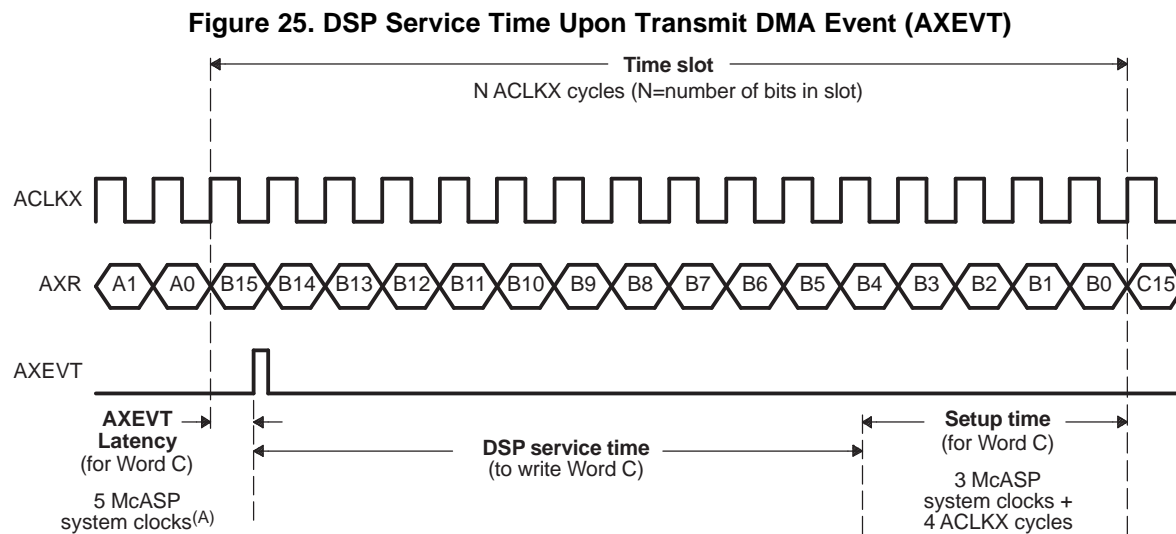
Figure 25. DSP Service Time Upon Transmit DMA Event (AXEVT)

Time slot
N ACLKX cycles (N=number of bits in slot)

ACLKX

AXR A1 A0 B15 B14 B13 B12 B11 B10 B9 B8 B7 B6 B5 B4 B3 B2 B1 B0 C15

AXEVT

AXEVT Latency (for Word C)

5 McASP system clocks$^{(A)}$

DSP service time (to write Word C)

Setup time (for Word C)

3 McASP system clocks + 4 ACLKX cycles